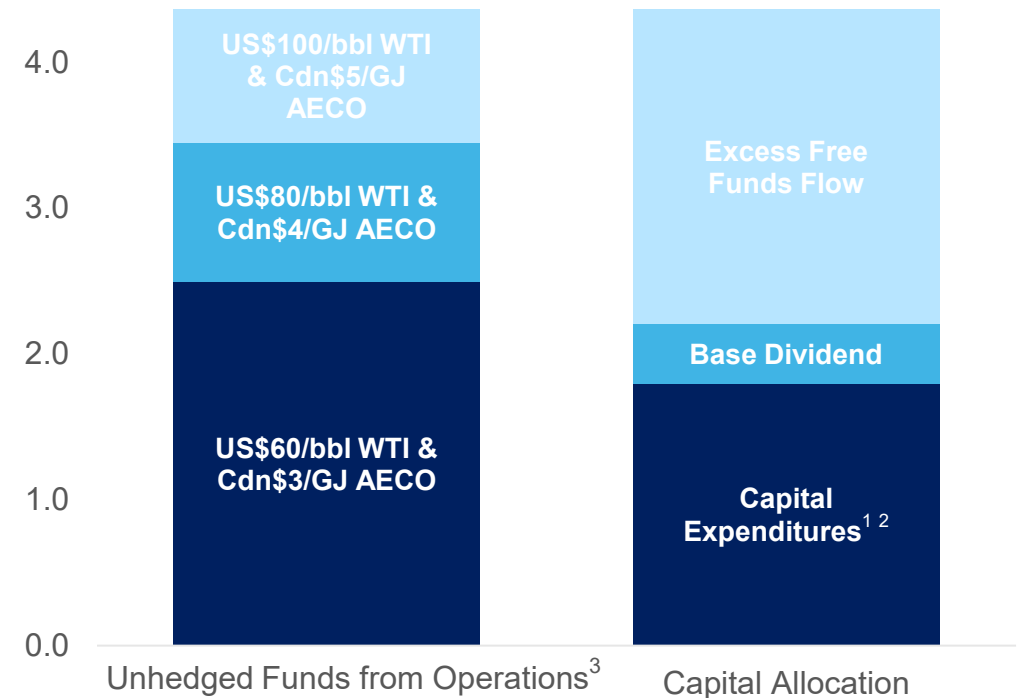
4.0
3.0
2.0
1.0
0.0

US\$100/bbl WTI & Cdn\$5/GJ AECO
US\$80/bbl WTI & Cdn\$4/GJ AECO
US\$60/bbl WTI & Cdn\$3/GJ AECO

Excess Free Funds Flow
Base Dividend
Capital Expenditures$^{1\ 2}$

Unhedged Funds from Operations$^{3}$
Capital Allocation